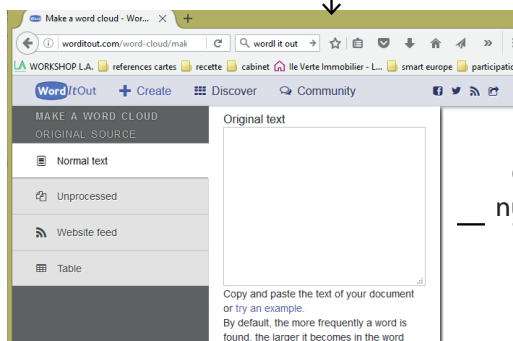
Make a word cloud - Wor... ×
+
worditout.com/word-cloud/mak
wordl it out
LA WORKSHOP L.A.
references cartes
recette
cabinet
Ile Verte Immobilier - L...
smart europe
participati

WordItOut
+ Create
Discover
Community

MAKE A WORD CLOUD
ORIGINAL SOURCE
Normal text
Unprocessed
Website feed
Table

Original text

Copy and paste the text of your document or try an example.
By default, the more frequently a word is found, the larger it becomes in the word

n